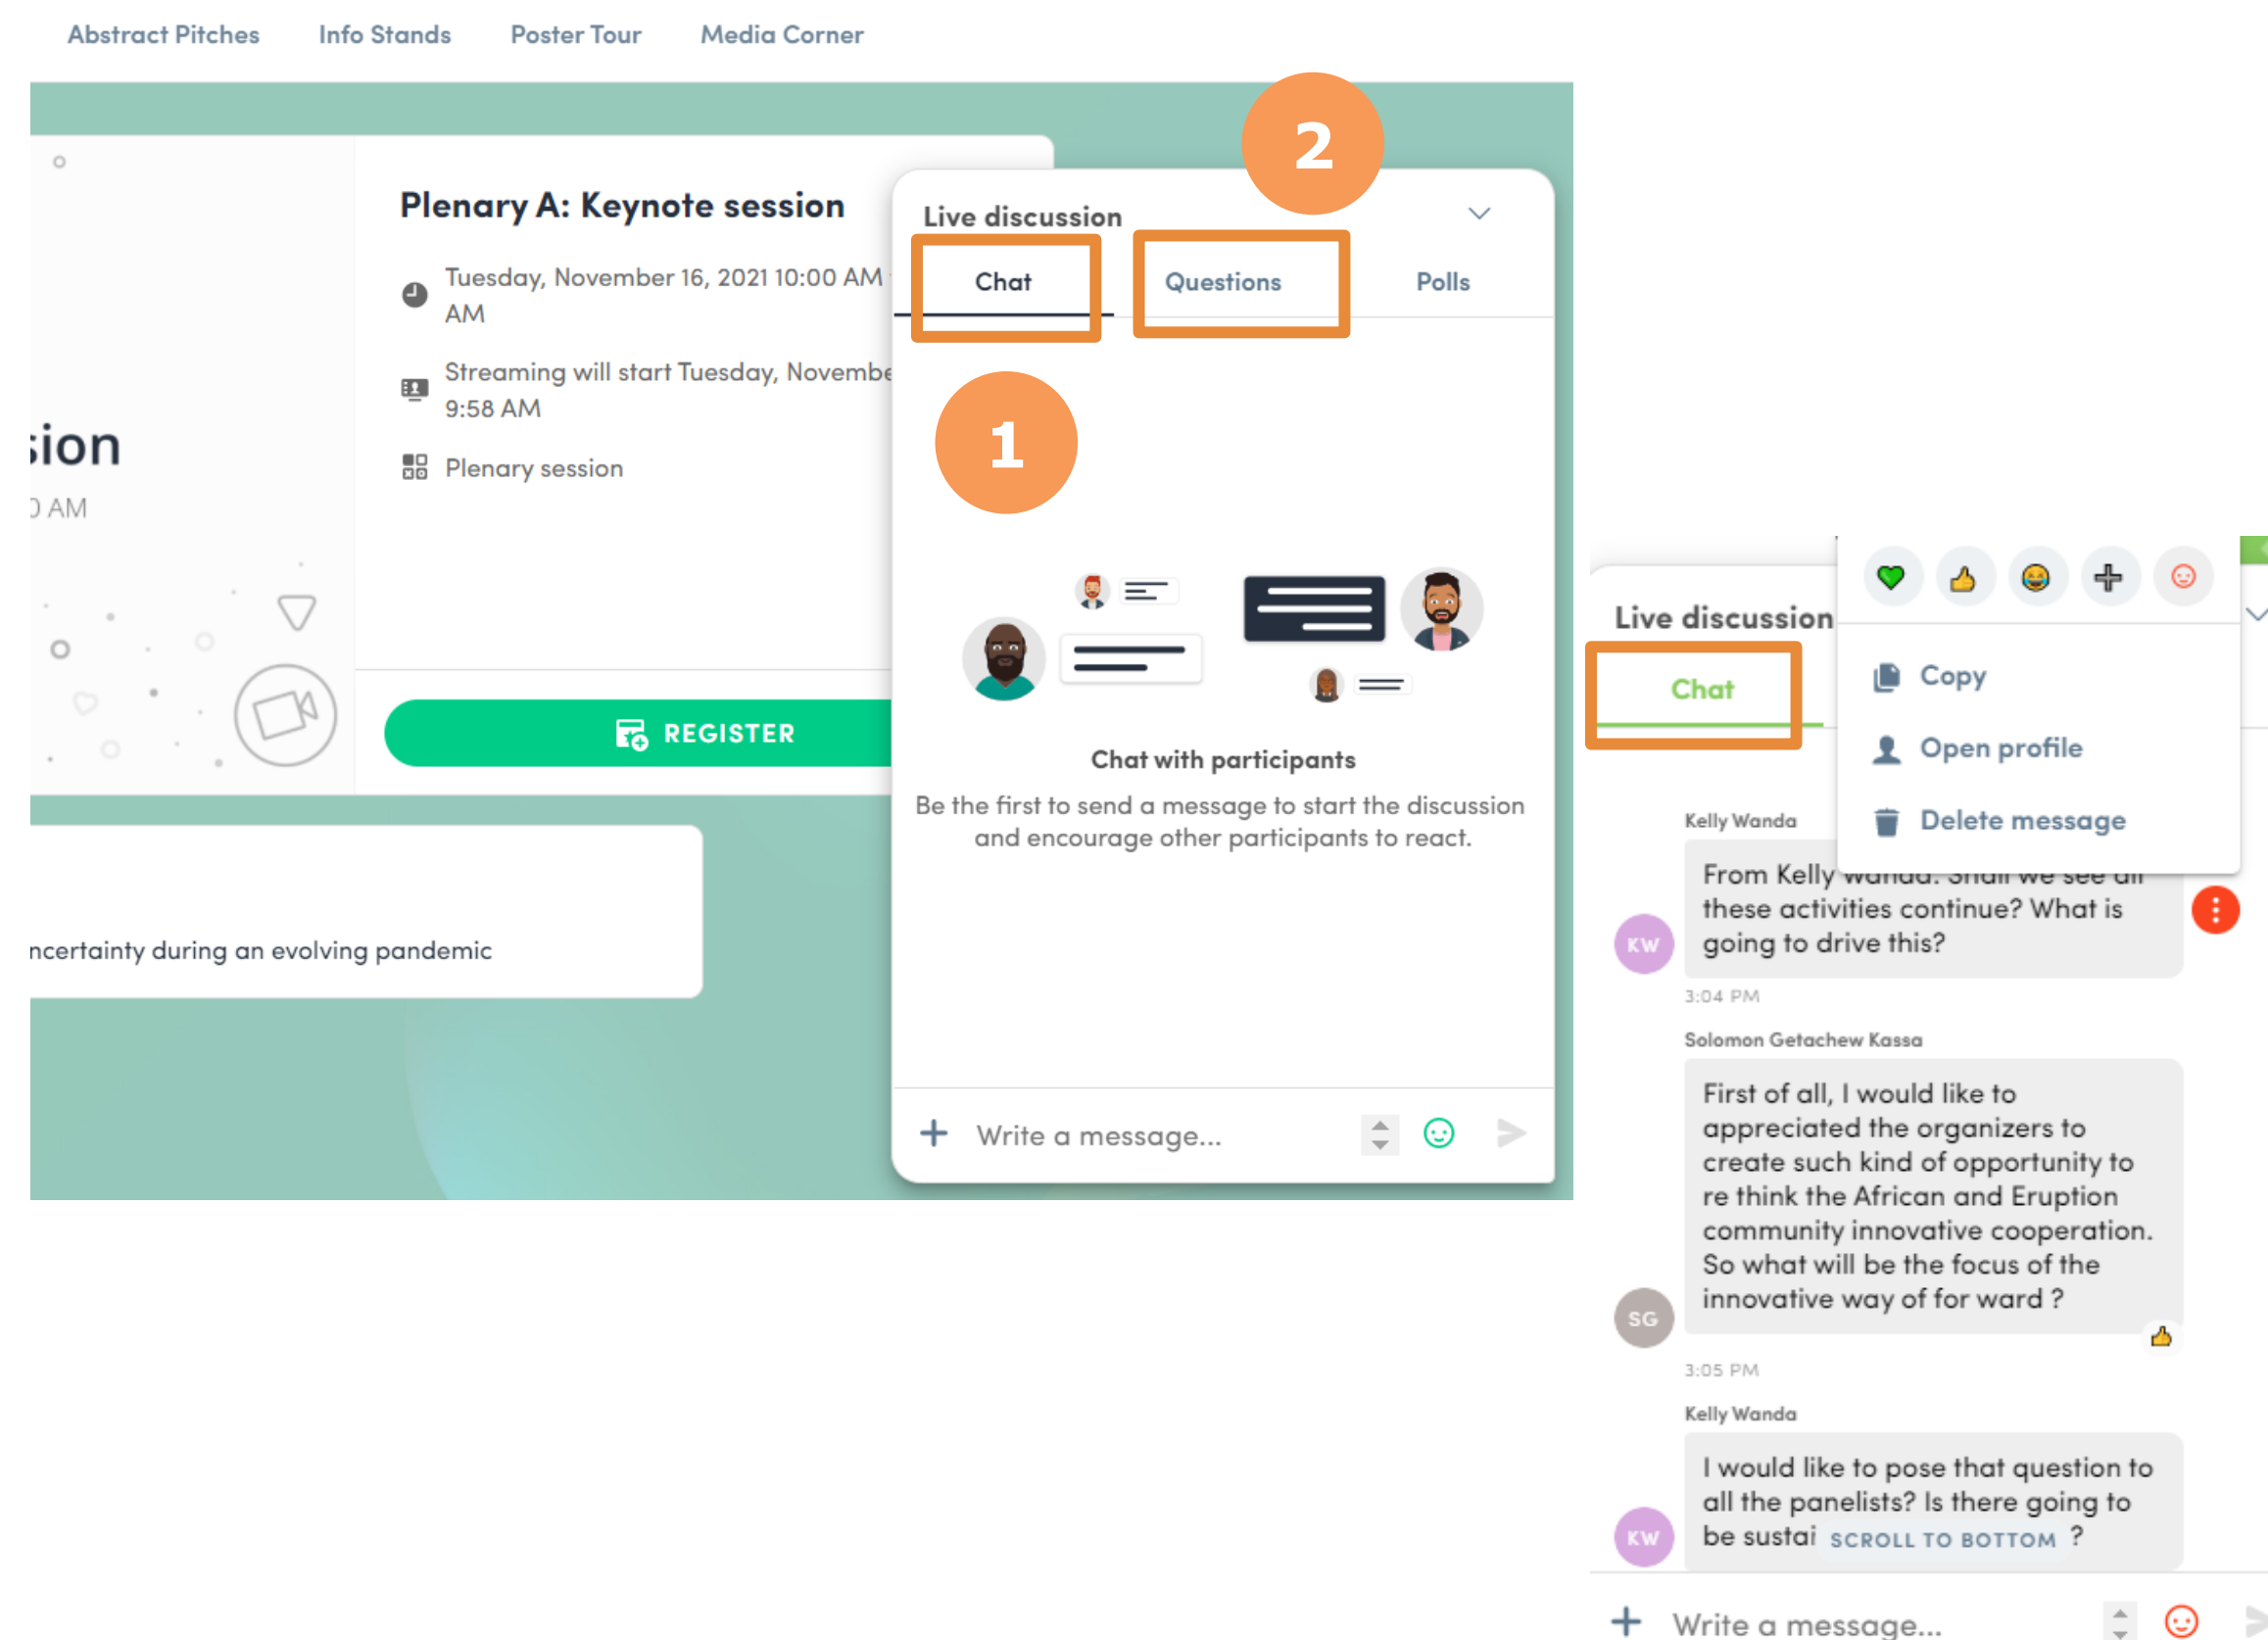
Abstract Pitches Info Stands Poster Tour Media Corner

Plenary A: Keynote session

Tuesday, November 16, 2021 10:00 AM AM

Streaming will start Tuesday, Novembe 9:58 AM

Plenary session

sion
AM

REGISTER

ncertainty during an evolving pandemic

2

Live discussion

Chat Questions Polls

1

Chat with participants

Be the first to send a message to start the discussion and encourage other participants to react.

+ Write a message...

Live discussion

Chat

Copy
Open profile
Delete message

Kelly Wanda
KW
From Kelly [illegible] these activities continue? What is going to drive this?
3:04 PM

Solomon Getachew Kassa
SG
First of all, I would like to appreciated the organizers to create such kind of opportunity to re think the African and Eruption community innovative cooperation. So what will be the focus of the innovative way of for ward ?
3:05 PM

Kelly Wanda
KW
I would like to pose that question to all the panelists? Is there going to be sustai SCROLL TO BOTTOM ?

+ Write a message...